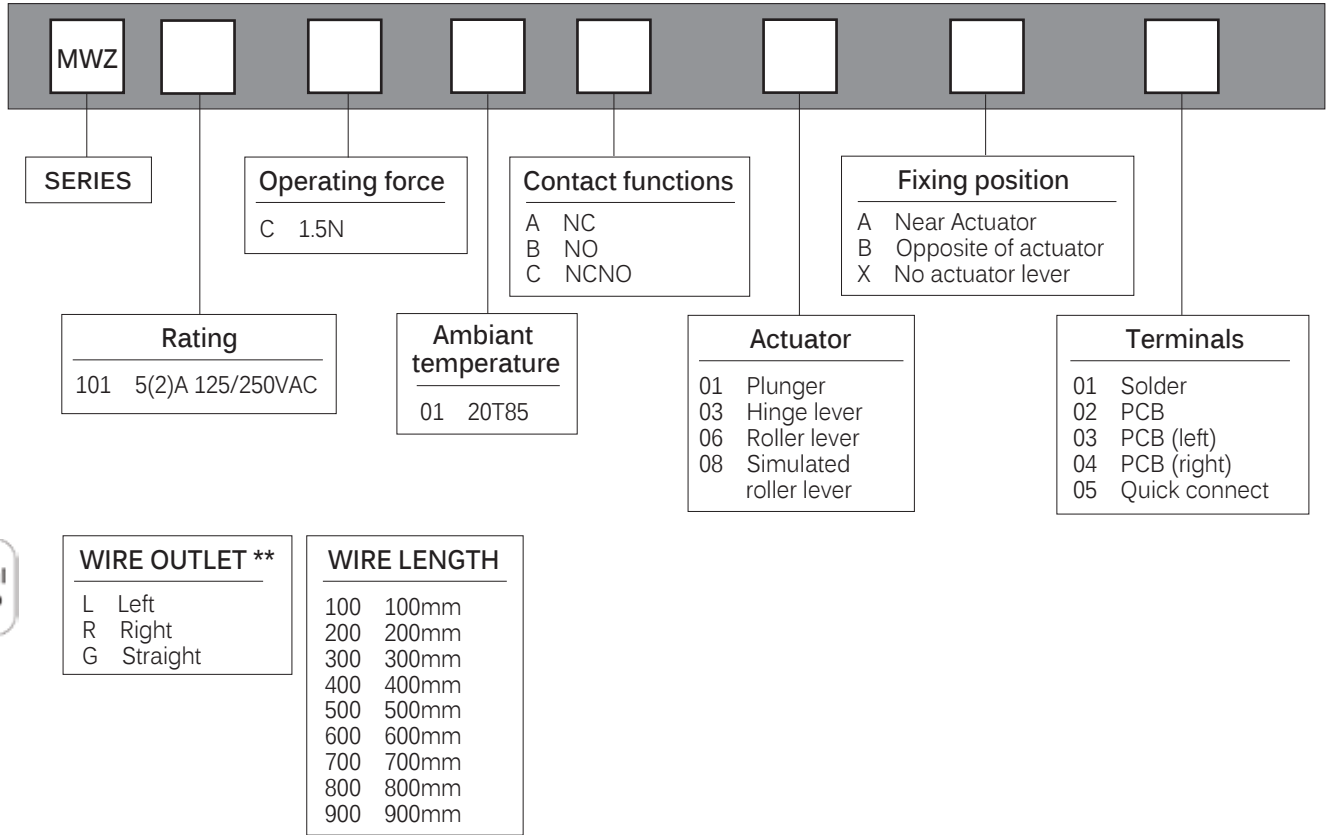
MWZ

SERIES

Operating force
C 1.5N

Contact functions
A NC
B NO
C NCNO

Fixing position
A Near Actuator
B Opposite of actuator
X No actuator lever

Rating
101 5(2)A 125/250VAC

Ambiant temperature
01 20T85

Actuator
01 Plunger
03 Hinge lever
06 Roller lever
08 Simulated roller lever

Terminals
01 Solder
02 PCB
03 PCB (left)
04 PCB (right)
05 Quick connect

WIRE OUTLET **
L Left
R Right
G Straight

WIRE LENGTH
100 100mm
200 200mm
300 300mm
400 400mm
500 500mm
600 600mm
700 700mm
800 800mm
900 900mm